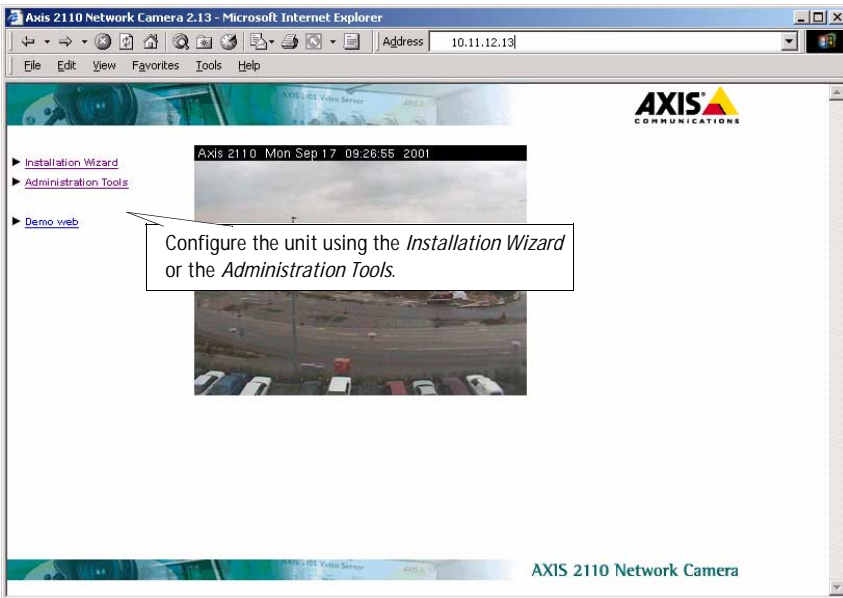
Axis 2110 Network Camera 2.13 - Microsoft Internet Explorer

Address 10.11.12.13

File Edit View Favorites Tools Help

AXIS COMMUNICATIONS

Installation Wizard
Administration Tools

Demo web

Axis 2110 Mon Sep 17 09:26:55 2001

Configure the unit using the *Installation Wizard* or the *Administration Tools*.

AXIS 2110 Network Camera